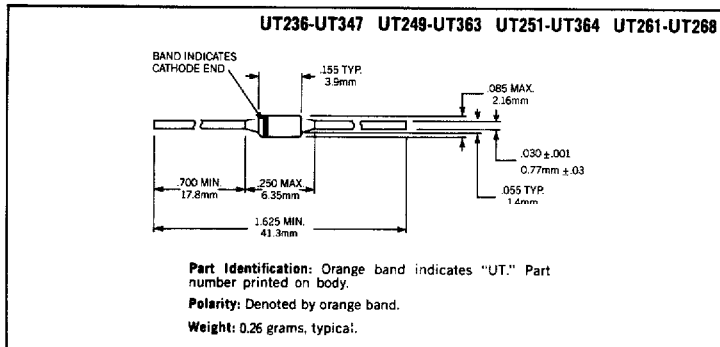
UT236-UT347 UT249-UT363 UT251-UT364 UT261-UT268

BAND INDICATES CATHODE END

.155 TYP. 3.9mm

.085 MAX. 2.16mm

.030 ± .001 0.77mm ± .03

.055 TYP. 1.4mm

.700 MIN. 17.8mm

.250 MAX. 6.35mm

1.625 MIN. 41.3mm

Part Identification: Orange band indicates "UT." Part number printed on body.

Polarity: Denoted by orange band.

Weight: 0.26 grams, typical.